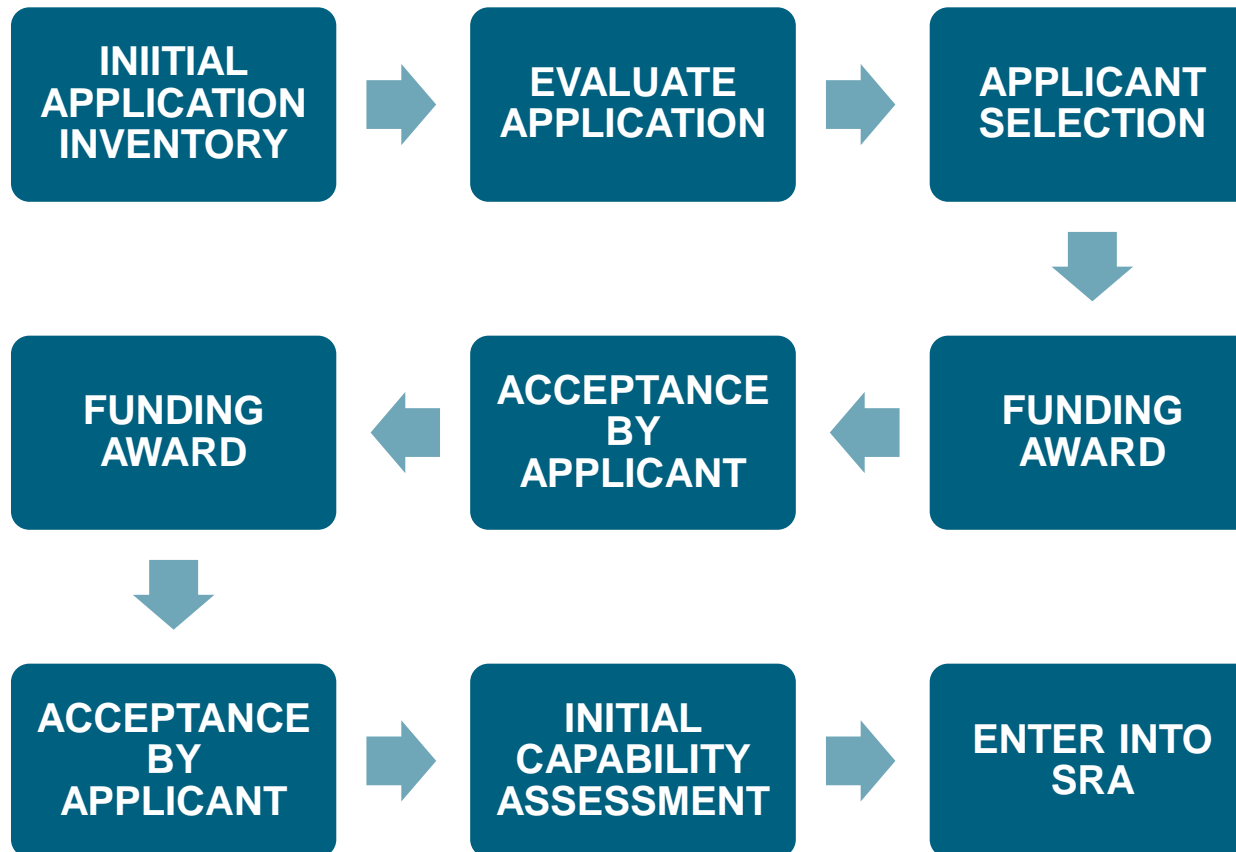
INIITIAL APPLICATION INVENTORY

EVALUATE APPLICATION

APPLICANT SELECTION

FUNDING AWARD

ACCEPTANCE BY APPLICANT

FUNDING AWARD

ACCEPTANCE BY APPLICANT

INITIAL CAPABILITY ASSESSMENT

ENTER INTO SRA